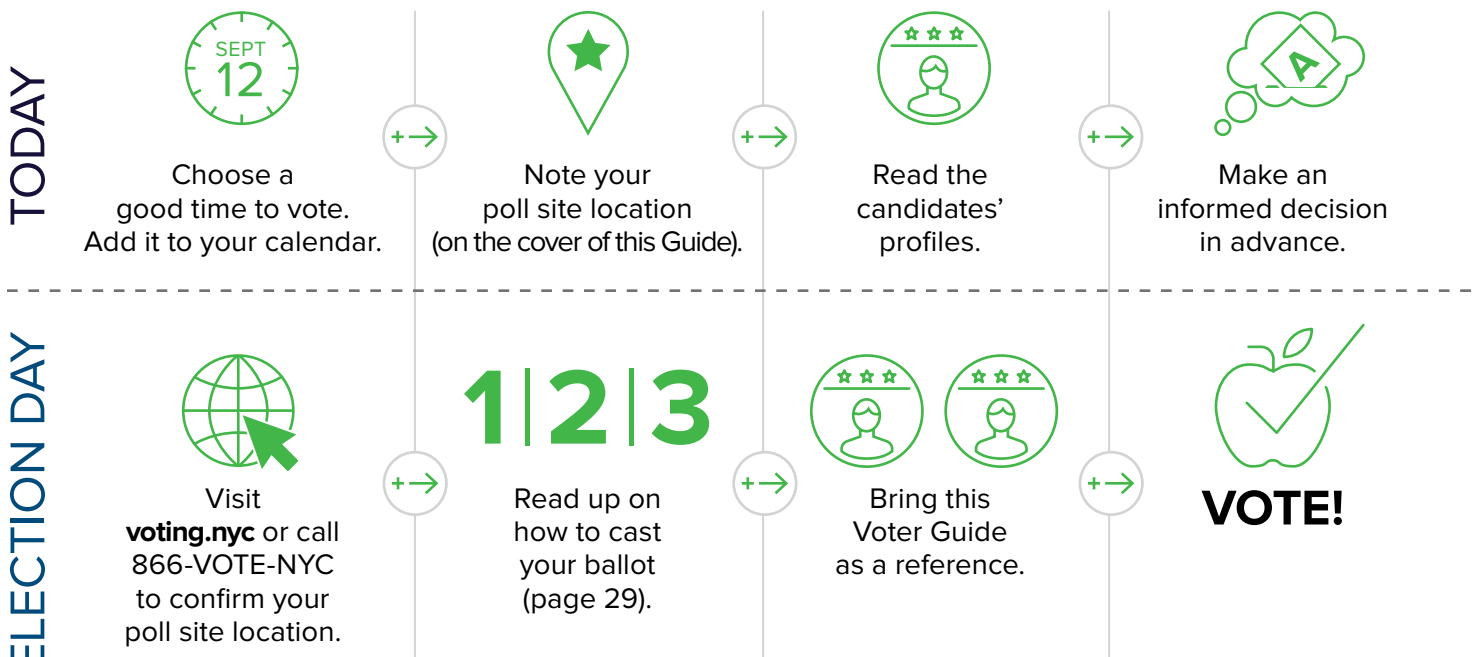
TODAY

SEPT 12

Choose a good time to vote. Add it to your calendar.

Note your poll site location (on the cover of this Guide).

Read the candidates' profiles.

A

Make an informed decision in advance.

ELECTION DAY

Visit **voting.nyc** or call 866-VOTE-NYC to confirm your poll site location.

1 2 3

Read up on how to cast your ballot (page 29).

Bring this Voter Guide as a reference.

VOTE!